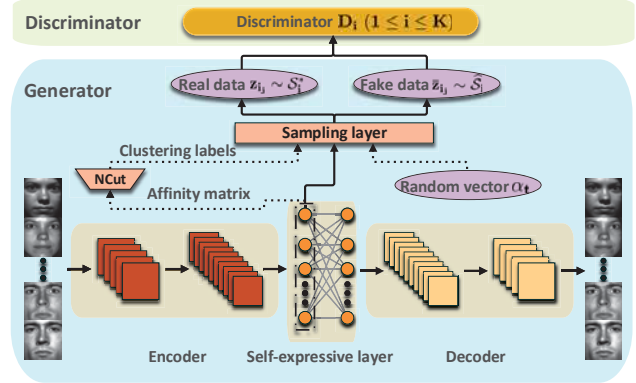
Discriminator

Discriminator $\mathbf{D_i}$ $(\mathbf{1 \leq i \leq K})$

Generator

Real data $\mathbf{z_{i_j}} \sim \mathcal{S}_i'$

Fake data $\tilde{\mathbf{z}}_{\mathbf{i_j}} \sim \tilde{\mathcal{S}}_i$

Sampling layer

Clustering labels

NCut

Affinity matrix

Random vector $\alpha_{\mathbf{t}}$

Encoder

Self-expressive layer

Decoder